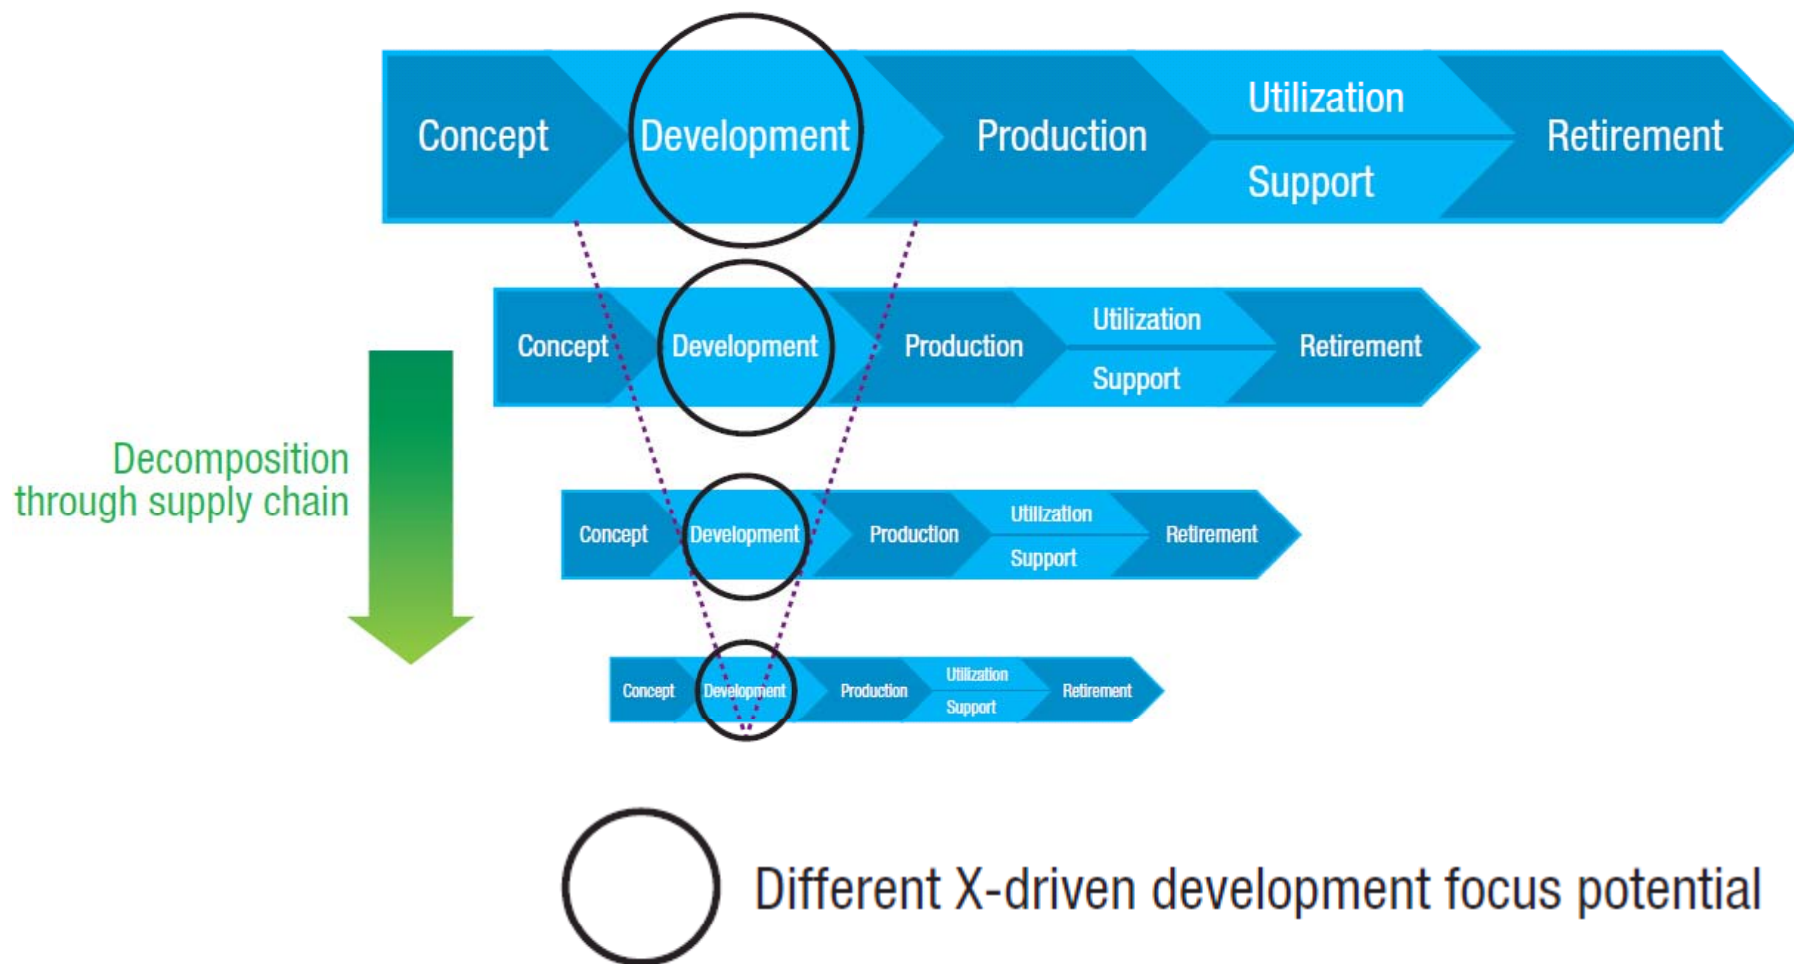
Concept
Development
Production
Utilization
Support
Retirement

Concept
Development
Production
Utilization
Support
Retirement

Decomposition through supply chain

Concept
Development
Production
Utilization
Support
Retirement

Concept
Development
Production
Utilization
Support
Retirement

Different X-driven development focus potential